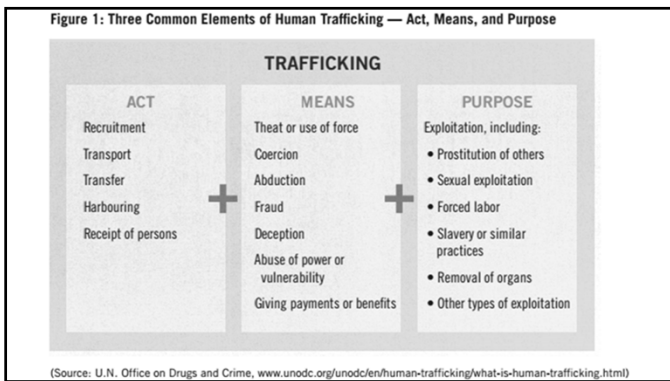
Figure 1: Three Common Elements of Human Trafficking — Act, Means, and Purpose

TRAFFICKING

ACT

Recruitment
Transport
Transfer
Harbouring
Receipt of persons

+

MEANS

Theat or use of force
Coercion
Abduction
Fraud
Deception
Abuse of power or vulnerability
Giving payments or benefits

+

PURPOSE

Exploitation, including:
• Prostitution of others
• Sexual exploitation
• Forced labor
• Slavery or similar practices
• Removal of organs
• Other types of exploitation

(Source: U.N. Office on Drugs and Crime, www.unodc.org/unodc/en/human-trafficking/what-is-human-trafficking.html)